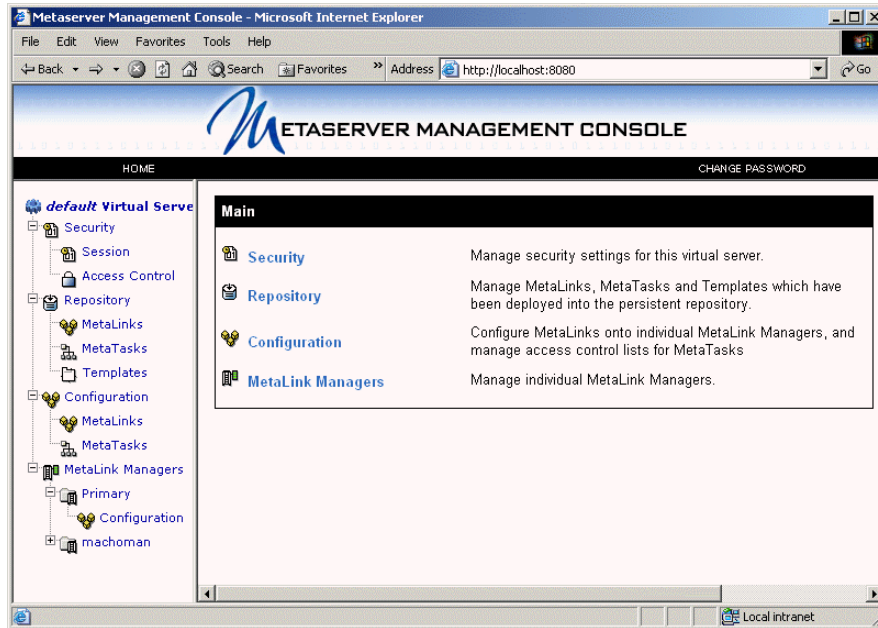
Metaserver Management Console - Microsoft Internet Explorer

File Edit View Favorites Tools Help

Back Search Favorites Address http://localhost:8080 Go

METASERVER MANAGEMENT CONSOLE

HOME

CHANGE PASSWORD

default Virtual Serve
Security
Session
Access Control
Repository
MetaLinks
MetaTasks
Templates
Configuration
MetaLinks
MetaTasks
MetaLink Managers
Primary
Configuration
machoman

Main

| | |
|---|---|
| Security | Manage security settings for this virtual server. |
| Repository | Manage MetaLinks, MetaTasks and Templates which have been deployed into the persistent repository. |
| Configuration | Configure MetaLinks onto individual MetaLink Managers, and manage access control lists for MetaTasks |
| MetaLink Managers | Manage individual MetaLink Managers. |

Local intranet